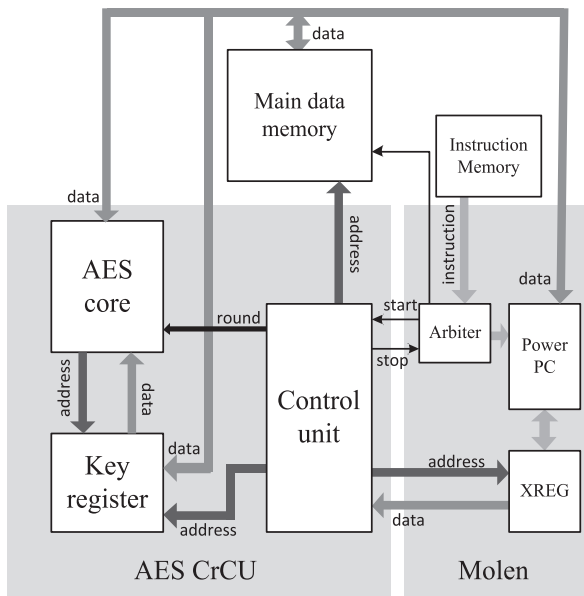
data

Main data memory

Instruction Memory

data

AES core

address

instruction

data

round

start

Arbiter

Power PC

stop

address

data

Control unit

Key register

data

address

XREG

address

data

AES CrCU

Molen